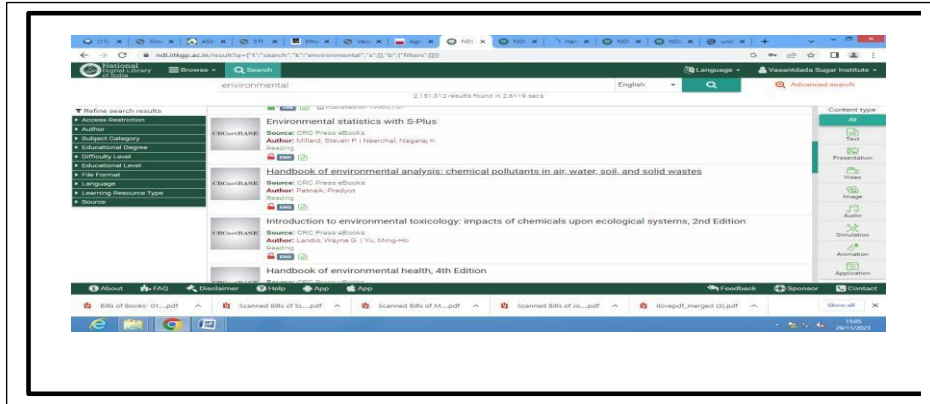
(11) × | Dov × | ASI × | STI × | Ethi × | Vaci × | Agr × | ND: × | ND: × | Her × | ND: × | ND: × | sna × | +

ndl.iitkgp.ac.in/result?q={"t":"search","k":"environmental","s":[],"b":{"filters":[]}}

National Digital Library of India

Browse

Search

Language

Vasantdada Sugar Institute

environmental

English

Advanced search

2,151,512 results found in 2.6119 secs

Refine search results

Access Restriction

Author

Subject Category

Educational Degree

Difficulty Level

Educational Level

File Format

Language

Learning Resource Type

Source

Environmental statistics with S-Plus

Source: CRC Press eBooks

Author: Millard, Steven P. | Neerchal, Nagaraj K.

Reading

Handbook of environmental analysis: chemical pollutants in air, water, soil, and solid wastes

Source: CRC Press eBooks

Author: Patnaik, Pradyot

Reading

Introduction to environmental toxicology: impacts of chemicals upon ecological systems, 2nd Edition

Source: CRC Press eBooks

Author: Landis, Wayne G. | Yu, Ming-Ho

Reading

Handbook of environmental health, 4th Edition

Content type

All

Text

Presentation

Video

Image

Audio

Simulation

Animation

Application

About

FAQ

Disclaimer

Help

App

App

Feedback

Sponsor

Contact

Bills of Books- 01....pdf

Scanned Bills of SL....pdf

Scanned Bills of M....pdf

Scanned Bills of Jo....pdf

ilovepdf_merged (3).pdf

Show all

15:05
29/11/2023